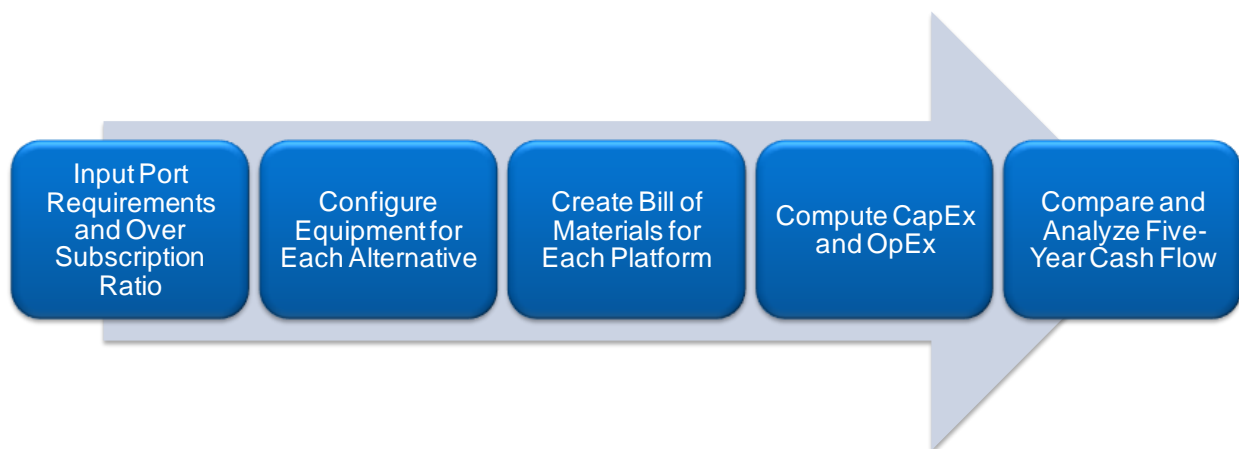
Input Port Requirements and Over Subscription Ratio

Configure Equipment for Each Alternative

Create Bill of Materials for Each Platform

Compute CapEx and OpEx

Compare and Analyze Five-Year Cash Flow